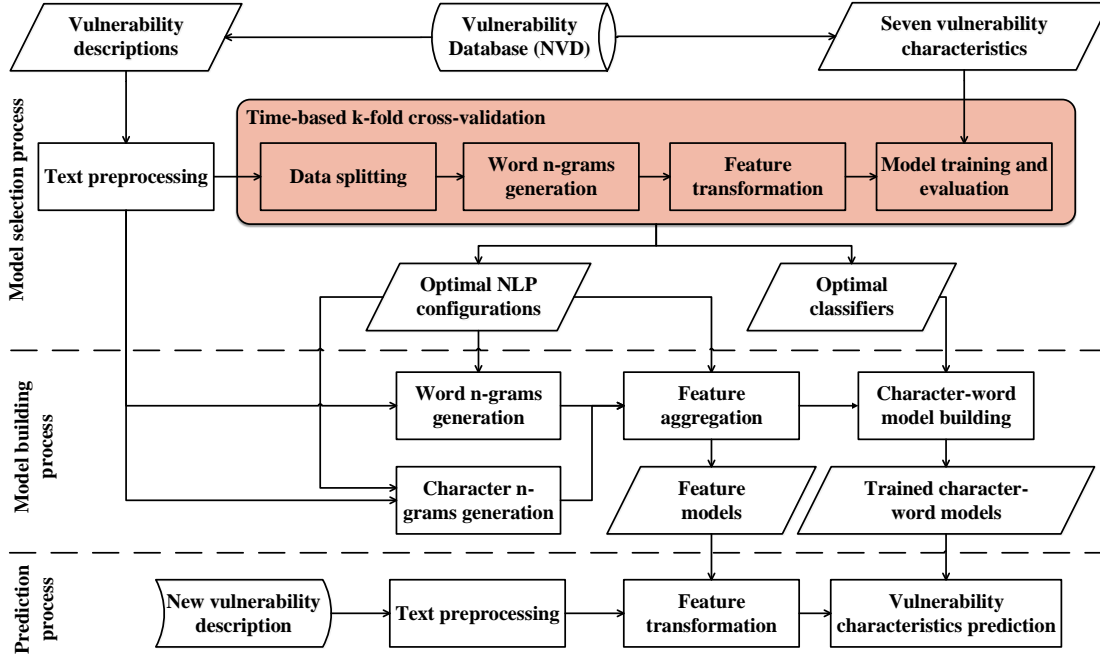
Vulnerability descriptions

Vulnerability Database (NVD)

Seven vulnerability characteristics

Model selection process

Time-based k-fold cross-validation

Text preprocessing

Data splitting

Word n-grams generation

Feature transformation

Model training and evaluation

Optimal NLP configurations

Optimal classifiers

Model building process

Word n-grams generation

Feature aggregation

Character-word model building

Character n-grams generation

Feature models

Trained character-word models

Prediction process

New vulnerability description

Text preprocessing

Feature transformation

Vulnerability characteristics prediction